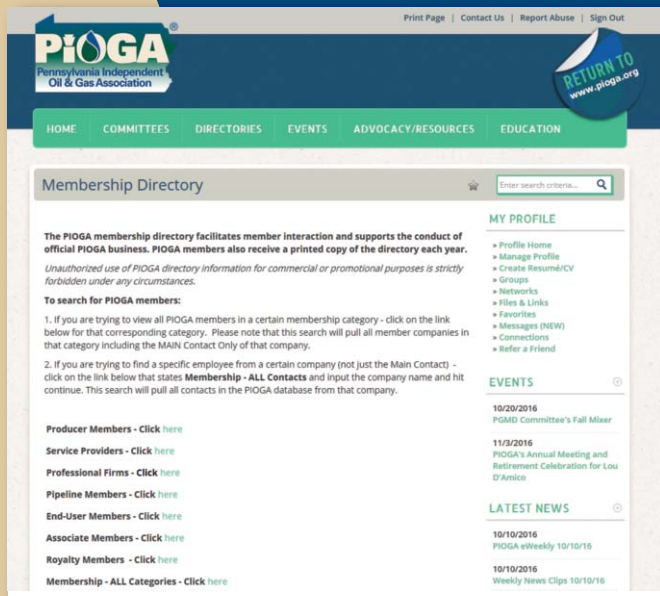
Print Page | Contact Us | Report Abuse | Sign Out

PIOGA®
Pennsylvania Independent Oil & Gas Association

RETURN TO www.pioga.org

HOME COMMITTEES DIRECTORIES EVENTS ADVOCACY/RESOURCES EDUCATION

Membership Directory

Enter search criteria...

The PIOGA membership directory facilitates member interaction and supports the conduct of official PIOGA business. PIOGA members also receive a printed copy of the directory each year.

Unauthorized use of PIOGA directory information for commercial or promotional purposes is strictly forbidden under any circumstances.

To search for PIOGA members:

1. If you are trying to view all PIOGA members in a certain membership category - click on the link below for that corresponding category. Please note that this search will pull all member companies in that category including the MAIN Contact Only of that company.

2. If you are trying to find a specific employee from a certain company (not just the Main Contact) - click on the link below that states Membership - ALL Contacts and input the company name and hit continue. This search will pull all contacts in the PIOGA database from that company.

Producer Members - Click here

Service Providers - Click here

Professional Firms - Click here

Pipeline Members - Click here

End-User Members - Click here

Associate Members - Click here

Royalty Members - Click here

Membership - ALL Categories - Click here

MY PROFILE

» Profile Home
» Manage Profile
» Create Resumé/CV
» Groups
» Networks
» Files & Links
» Favorites
» Messages (NEW)
» Connections
» Refer a Friend

EVENTS

10/20/2016
PGMD Committee's Fall Mixer

11/3/2016
PIOGA's Annual Meeting and Retirement Celebration for Lou D'Amico

LATEST NEWS

10/10/2016
PIOGA eWeekly 10/10/16

10/10/2016
Weekly News Clips 10/10/16